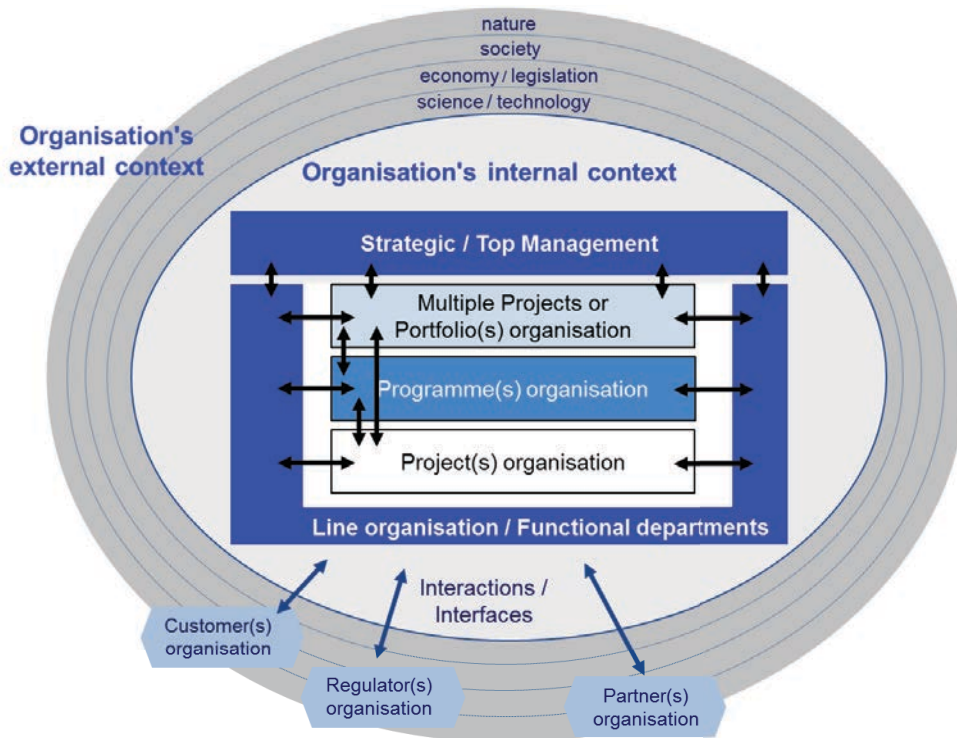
nature
society
economy / legislation
science / technology

Organisation's external context

Organisation's internal context

Strategic / Top Management

Multiple Projects or Portfolio(s) organisation

Programme(s) organisation

Project(s) organisation

Line organisation / Functional departments

Interactions / Interfaces

Customer(s) organisation

Regulator(s) organisation

Partner(s) organisation